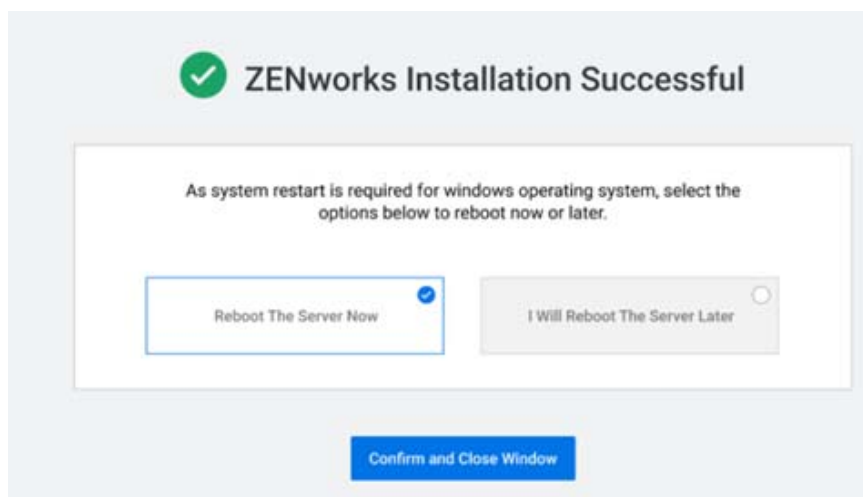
ZENworks Installation Successful

As system restart is required for windows operating system, select the options below to reboot now or later.

Reboot The Server Now

I Will Reboot The Server Later

Confirm and Close Window